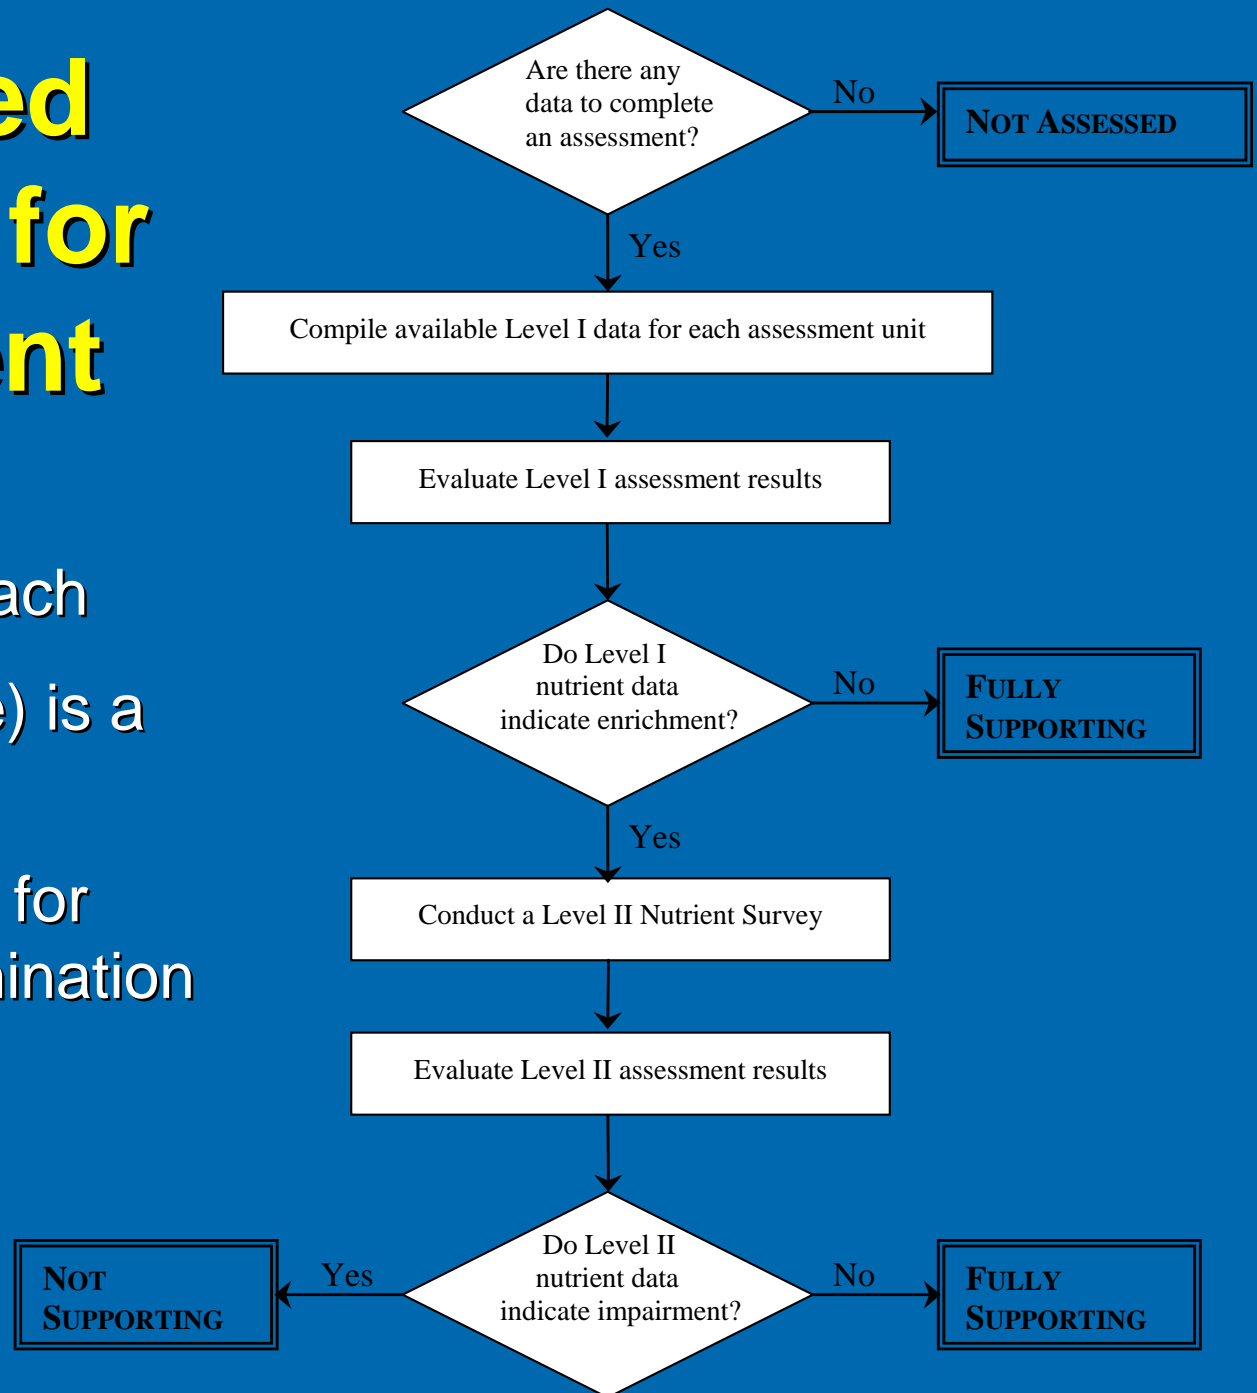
ed
for
nt

ach
e) is a

for
nination

Are there any data to complete an assessment?

No

NOT ASSESSED

Yes

Compile available Level I data for each assessment unit

Evaluate Level I assessment results

Do Level I nutrient data indicate enrichment?

No

FULLY SUPPORTING

Yes

Conduct a Level II Nutrient Survey

Evaluate Level II assessment results

Do Level II nutrient data indicate impairment?

Yes

NOT SUPPORTING

No

FULLY SUPPORTING